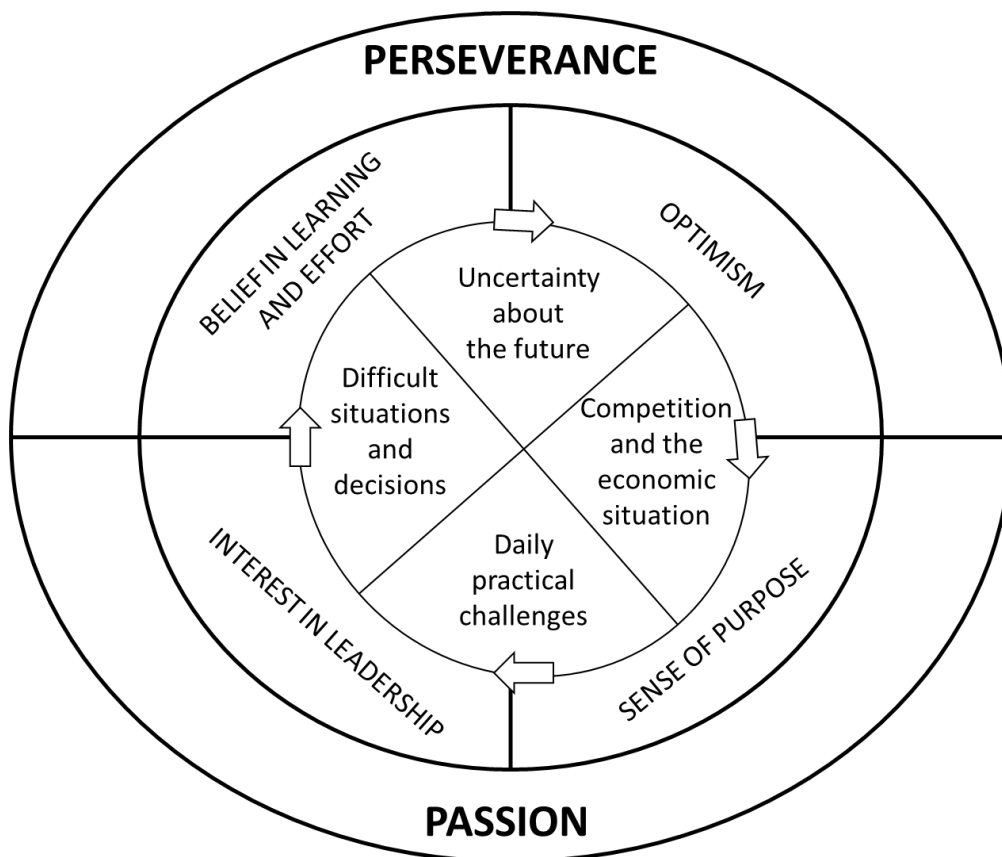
PERSEVERANCE

BELIEF IN LEARNING AND EFFORT

OPTIMISM

Uncertainty about the future

Difficult situations and decisions

Competition and the economic situation

Daily practical challenges

INTEREST IN LEADERSHIP

SENSE OF PURPOSE

PASSION